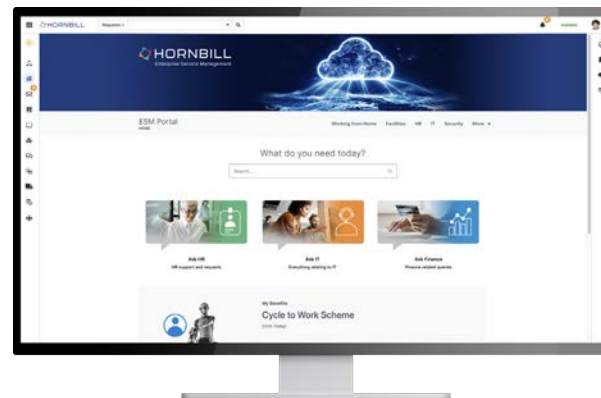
HORNBILL Requests

Available

HORNBILL
Enterprise Service Management

ESM Portal
HOME

Working from Home Facilities HR IT Security More

What do you need today?

Search...

Ask HR
HR support and requests

Ask IT
Everything relating to IT

Ask Finance
Finance related queries

My Benefits
Cycle to Work Scheme
Enrol Today!